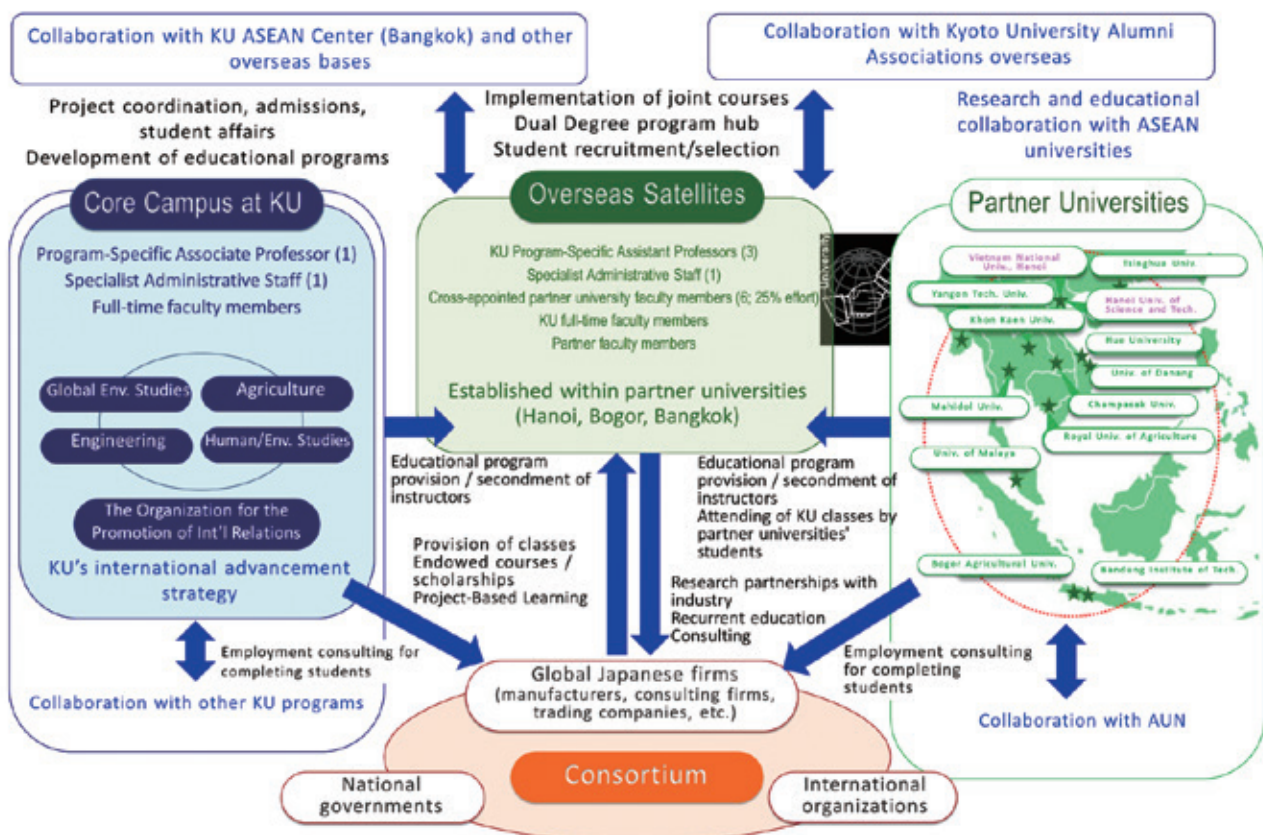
Collaboration with KU ASEAN Center (Bangkok) and other overseas bases

Collaboration with Kyoto University Alumni Associations overseas

Project coordination, admissions, student affairs
Development of educational programs

Implementation of joint courses
Dual Degree program hub
Student recruitment/selection

Research and educational collaboration with ASEAN universities

Core Campus at KU

Program-Specific Associate Professor (1)
Specialist Administrative Staff (1)
Full-time faculty members

Global Env. Studies
Agriculture
Engineering
Human/Env. Studies

The Organization for the Promotion of Int'l Relations

KU's international advancement strategy

Overseas Satellites

KU Program-Specific Assistant Professors (3)
Specialist Administrative Staff (1)
Cross-appointed partner university faculty members (6; 25% effort)
KU full-time faculty members
Partner faculty members

Established within partner universities (Hanoi, Bogor, Bangkok)

University

Partner Universities

Vietnam National Univ., Hanoi
Tsinghua Univ.
Yangon Tech. Univ.
Hanoi Univ. of Science and Tech.
Khon Kaen Univ.
Hue University
Univ. of Danang
Mahidol Univ.
Champasak Univ.
Royal Univ. of Agriculture
Univ. of Malaya
Bogor Agricultural Univ.
Bandung Institute of Tech.

Educational program provision / secondment of instructors

Educational program provision / secondment of instructors
Attending of KU classes by partner universities' students

Provision of classes
Endowed courses / scholarships
Project-Based Learning

Research partnerships with industry
Recurrent education
Consulting

Employment consulting for completing students

Employment consulting for completing students

Collaboration with other KU programs

Global Japanese firms (manufacturers, consulting firms, trading companies, etc.)

Collaboration with AUN

Consortium

National governments

International organizations